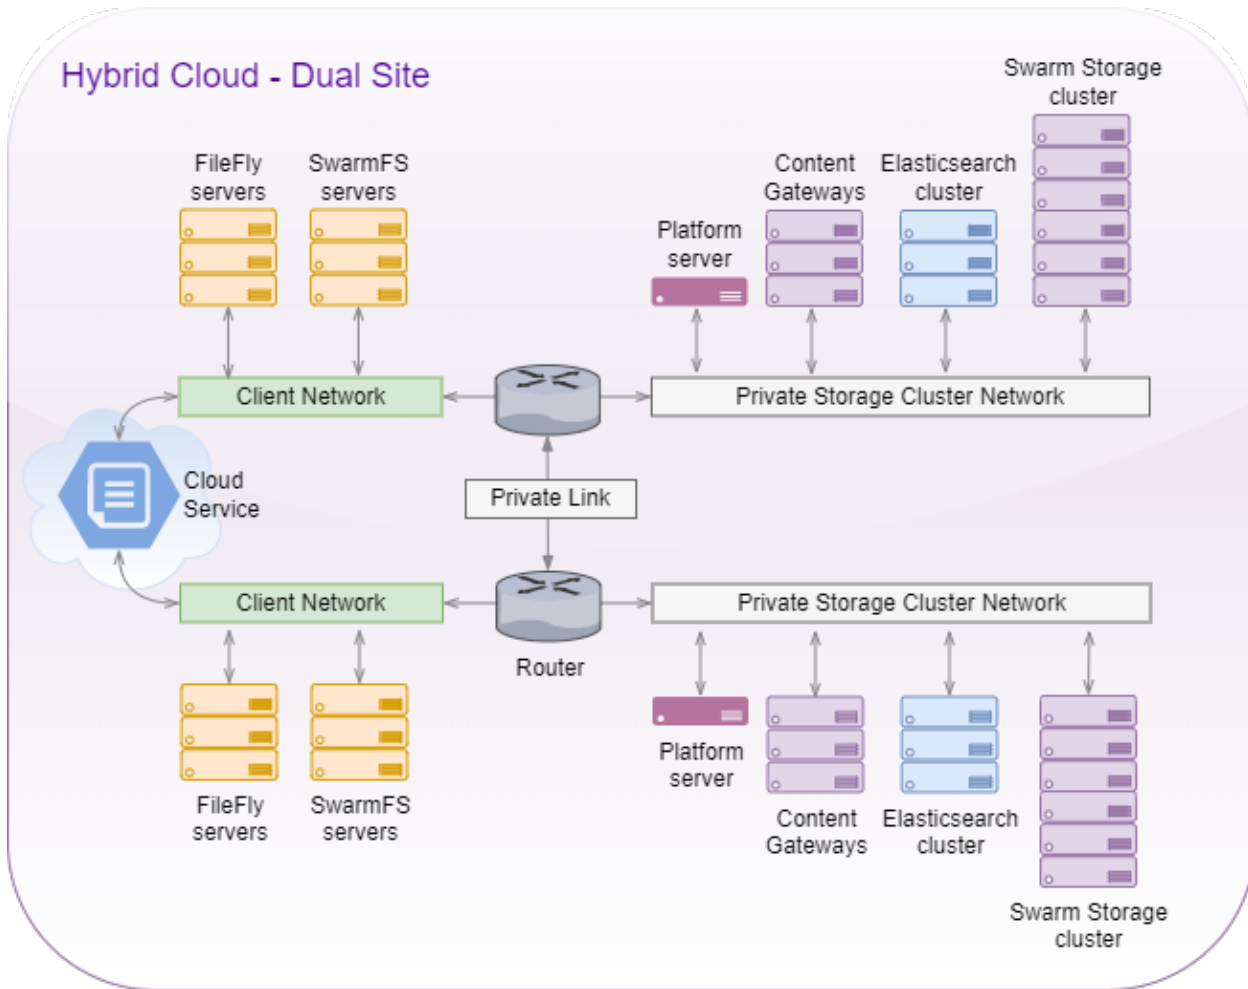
Hybrid Cloud - Dual Site

Swarm Storage cluster

FileFly servers

SwarmFS servers

Content Gateways

Elasticsearch cluster

Platform server

Client Network

Private Storage Cluster Network

Cloud Service

Private Link

Client Network

Private Storage Cluster Network

Router

Platform server

FileFly servers

SwarmFS servers

Content Gateways

Elasticsearch cluster

Swarm Storage cluster